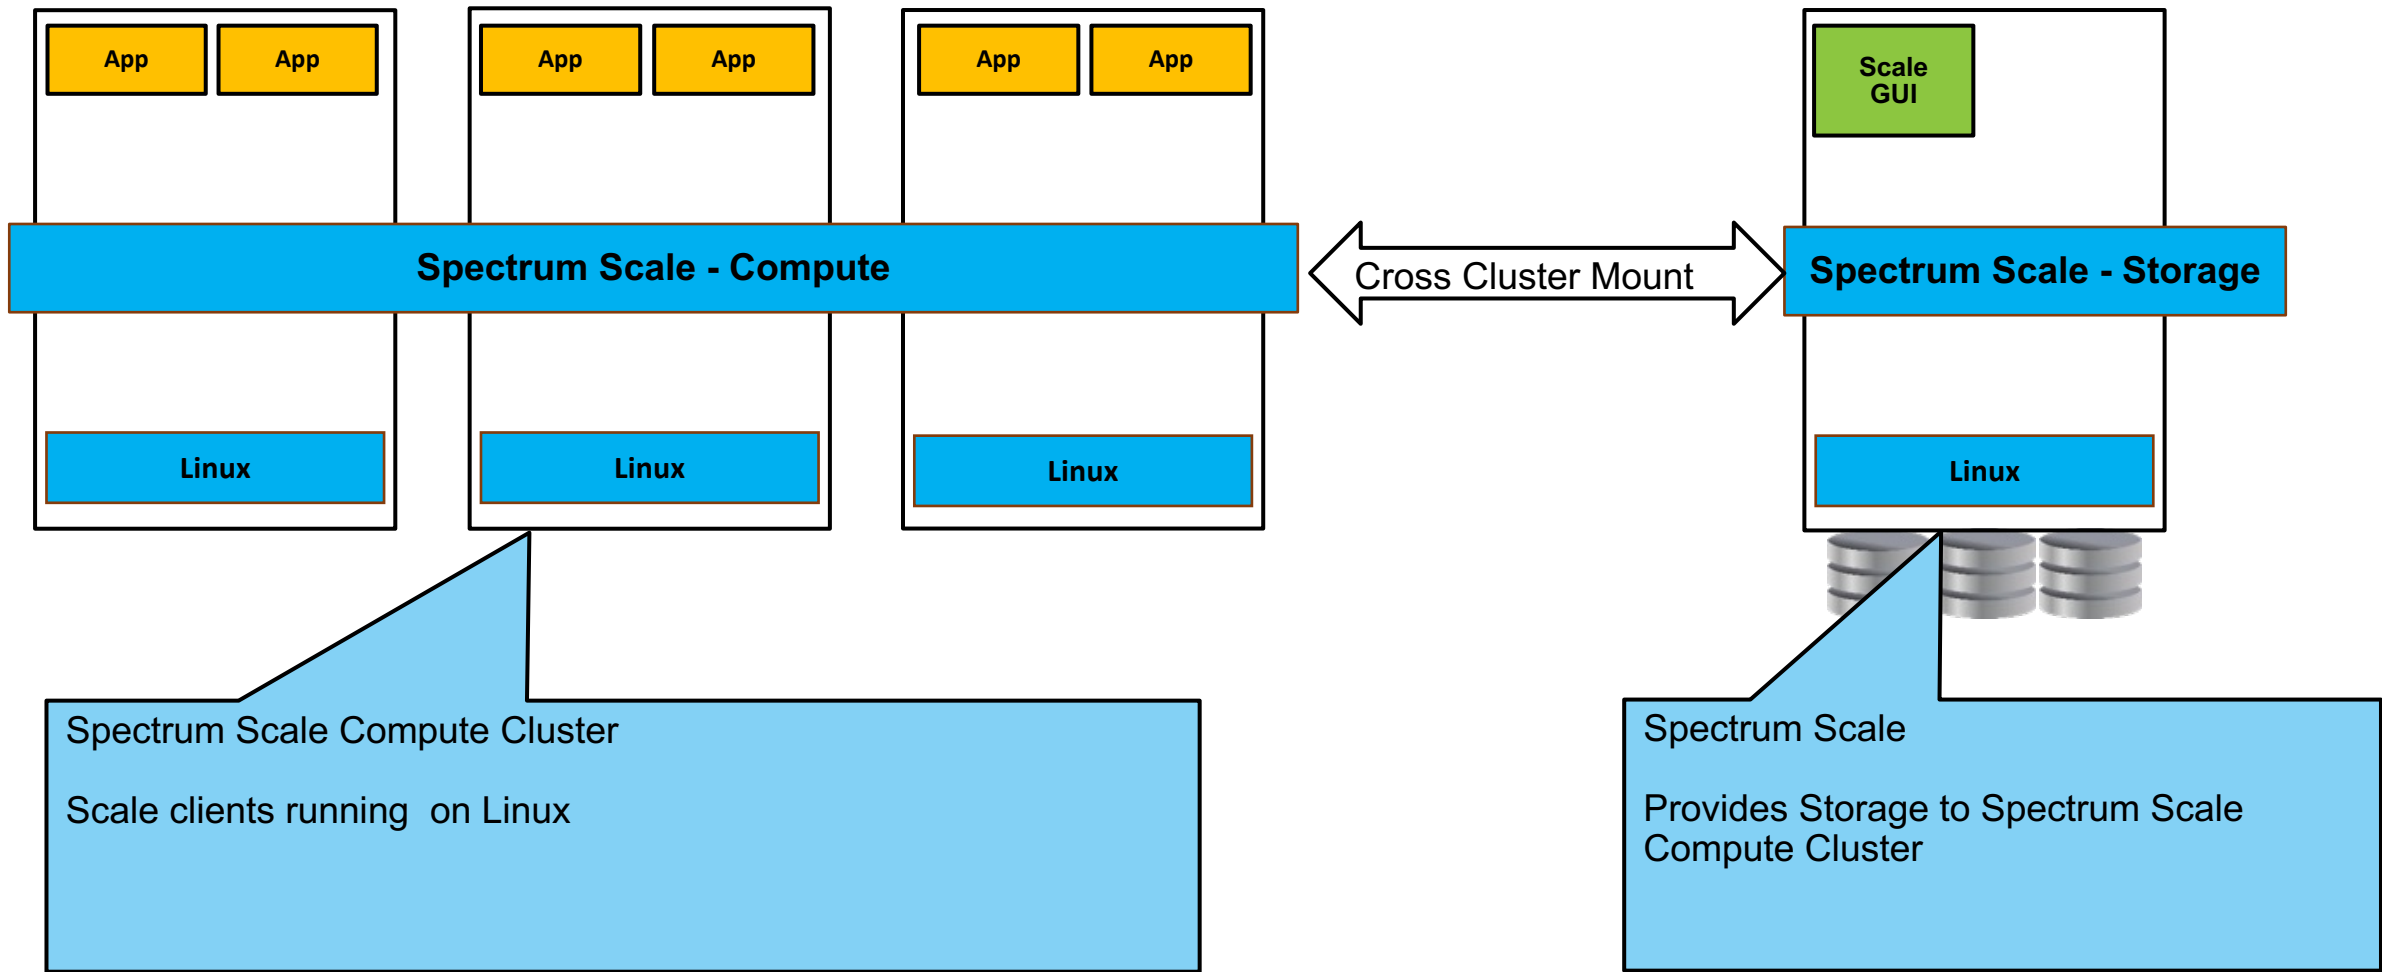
App App App App App App

Scale GUI

Spectrum Scale - Compute

Cross Cluster Mount

Spectrum Scale - Storage

Linux Linux Linux

Linux

Spectrum Scale Compute Cluster

Scale clients running  on Linux

Spectrum Scale

Provides Storage to Spectrum Scale Compute Cluster